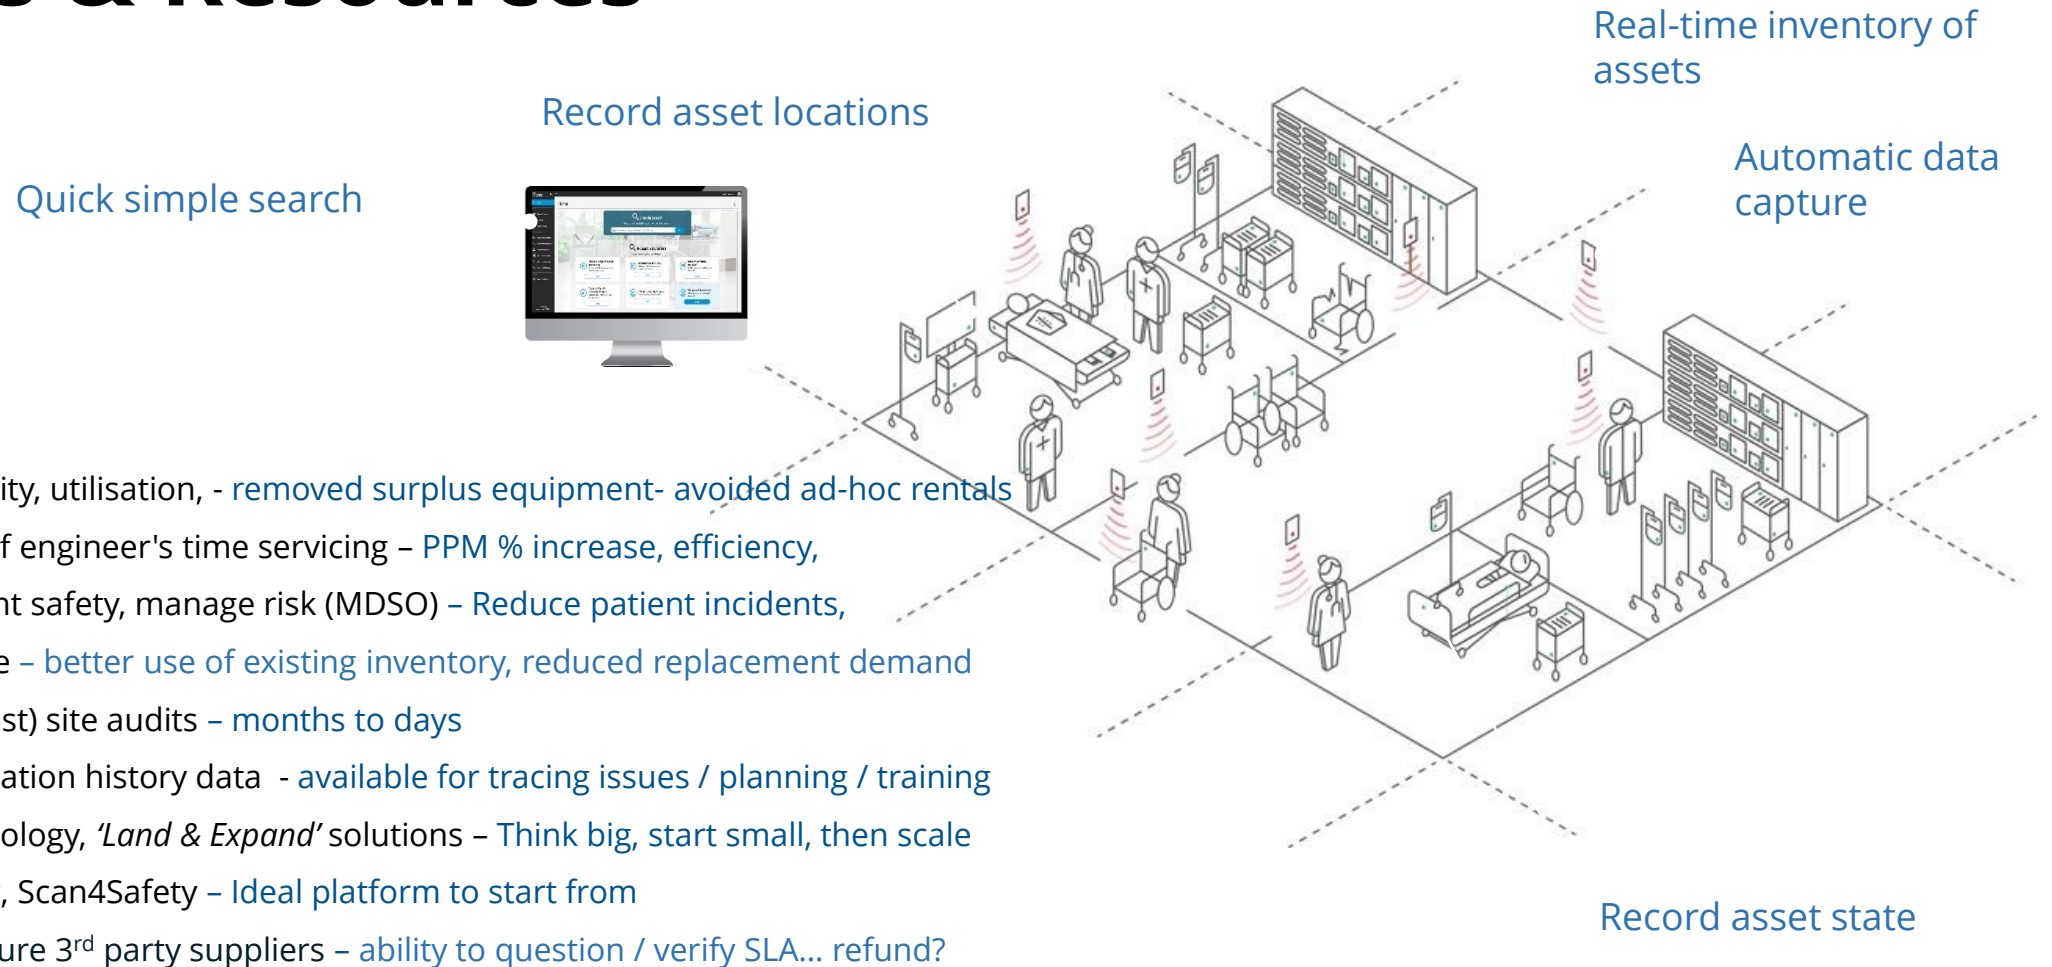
Real-time inventory of assets

Record asset locations

Automatic data capture

Quick simple search

ity, utilisation, - removed surplus equipment- avoided ad-hoc rentals

f engineer's time servicing – PPM % increase, efficiency,

nt safety, manage risk (MDSO) – Reduce patient incidents,

e – better use of existing inventory, reduced replacement demand

st) site audits – months to days

ation history data - available for tracing issues / planning / training

ology, *'Land & Expand'* solutions – Think big, start small, then scale

, Scan4Safety – Ideal platform to start from

ure 3$^{rd}$ party suppliers – ability to question / verify SLA… refund?

Record asset state